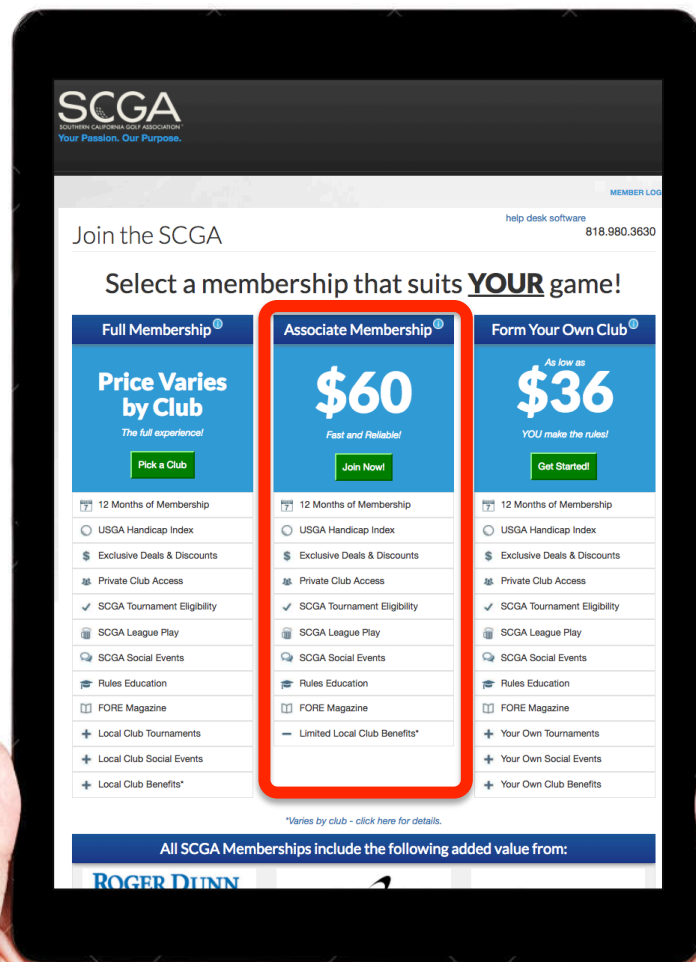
SCGA
SOUTHERN CALIFORNIA GOLF ASSOCIATION
Your Passion. Our Purpose.

MEMBER LOG

help desk software
818.980.3630

Join the SCGA

Select a membership that suits YOUR game!

| Full Membership | Associate Membership | Form Your Own Club |
|---|---|---|
| Price Varies by Club | $60 | As low as $36 |
| The full experience! | Fast and Reliable! | YOU make the rules! |
| Pick a Club | Join Now! | Get Started! |
| 12 Months of Membership | 12 Months of Membership | 12 Months of Membership |
| USGA Handicap Index | USGA Handicap Index | USGA Handicap Index |
| Exclusive Deals & Discounts | Exclusive Deals & Discounts | Exclusive Deals & Discounts |
| Private Club Access | Private Club Access | Private Club Access |
| SCGA Tournament Eligibility | SCGA Tournament Eligibility | SCGA Tournament Eligibility |
| SCGA League Play | SCGA League Play | SCGA League Play |
| SCGA Social Events | SCGA Social Events | SCGA Social Events |
| Rules Education | Rules Education | Rules Education |
| FORE Magazine | FORE Magazine | FORE Magazine |
| Local Club Tournaments | Limited Local Club Benefits* | Your Own Tournaments |
| Local Club Social Events | | Your Own Social Events |
| Local Club Benefits* | | Your Own Club Benefits |

*Varies by club - click here for details.

All SCGA Memberships include the following added value from:

ROGER DUNN